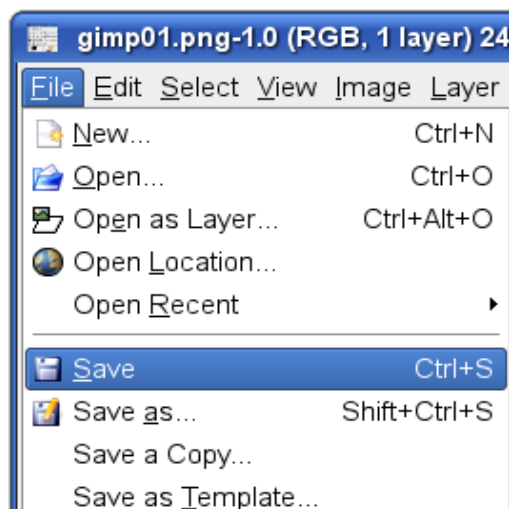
gimp01.png-1.0 (RGB, 1 layer) 24

File Edit Select View Image Layer

New... Ctrl+N
Open... Ctrl+O
Open as Layer... Ctrl+Alt+O
Open Location...
Open Recent

Save Ctrl+S
Save as... Shift+Ctrl+S
Save a Copy...
Save as Template...